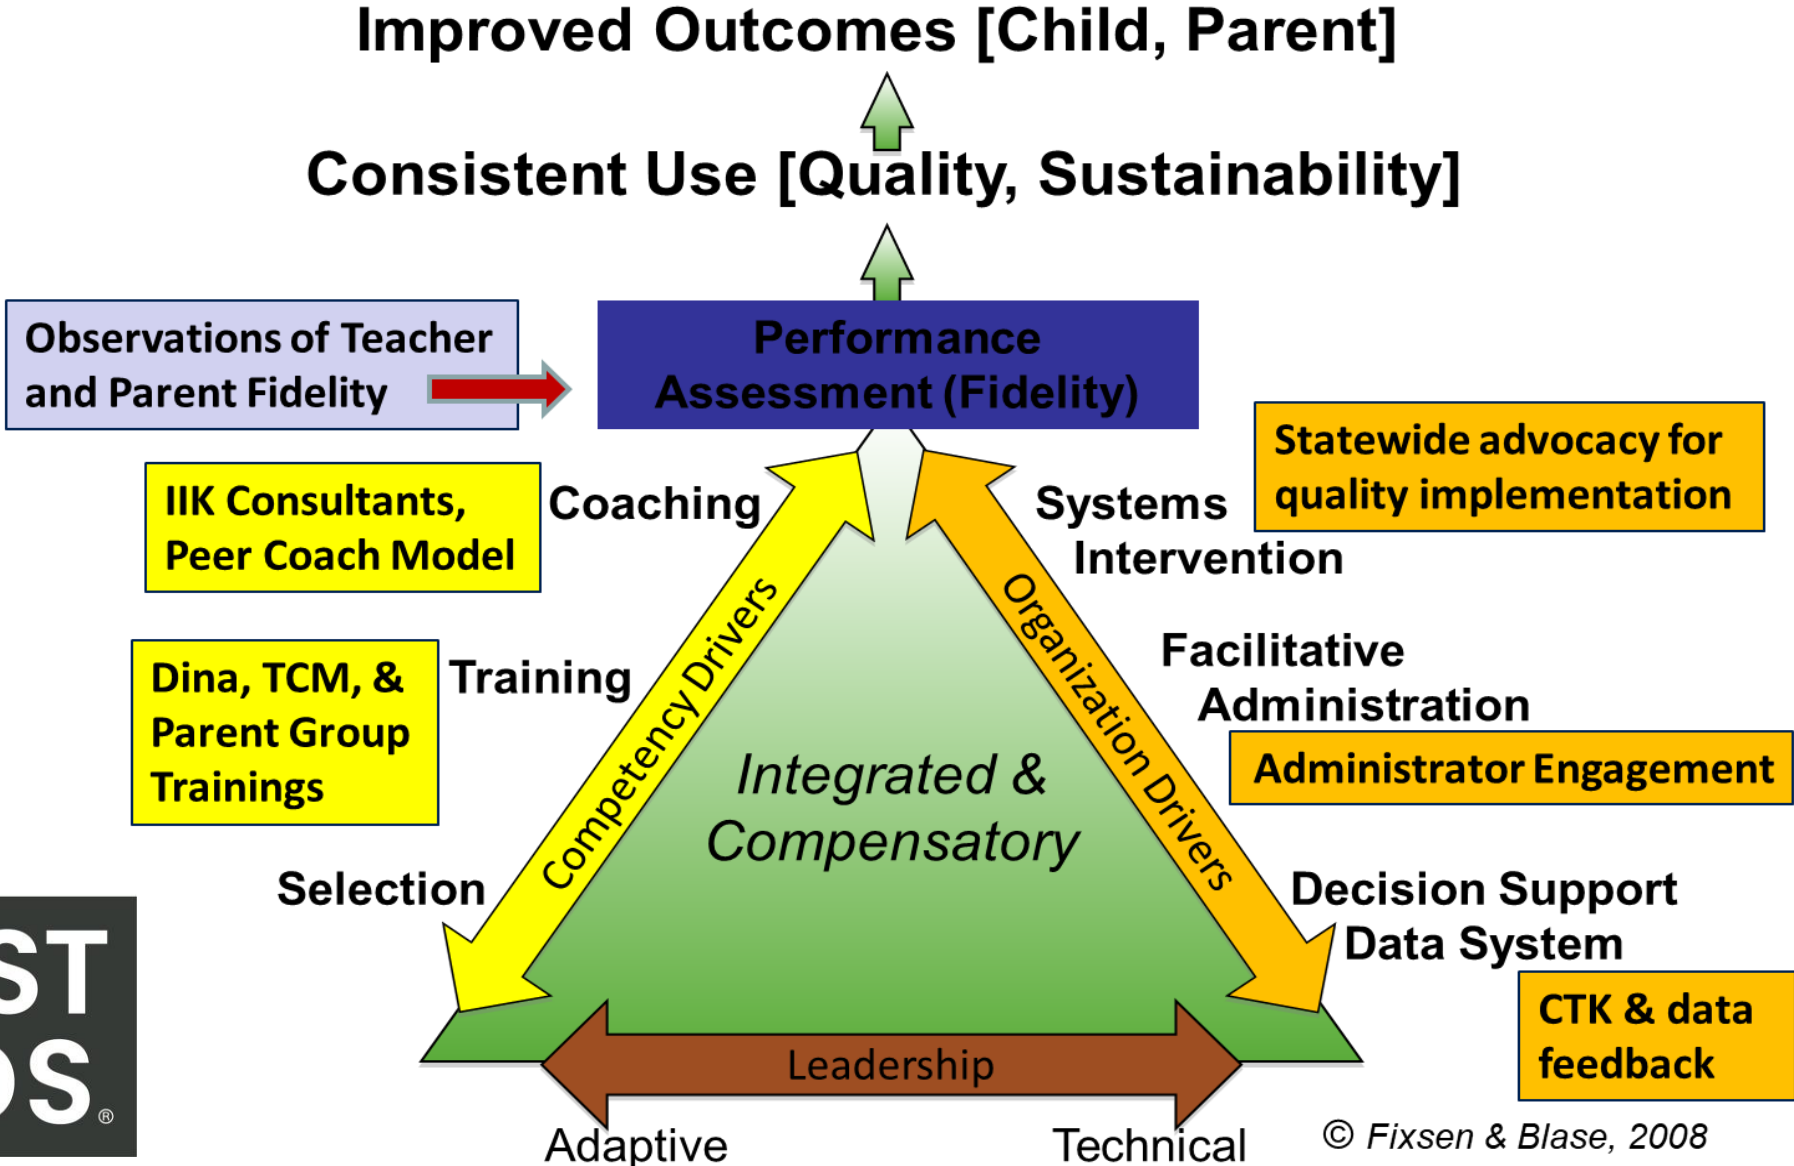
Improved Outcomes [Child, Parent]

Consistent Use [Quality, Sustainability]

Observations of Teacher and Parent Fidelity

Performance Assessment (Fidelity)

Statewide advocacy for quality implementation

IIK Consultants, Peer Coach Model

Coaching

Systems Intervention

Dina, TCM, & Parent Group Trainings

Training

Competency Drivers

Organization Drivers

Facilitative Administration

Administrator Engagement

Integrated & Compensatory

Selection

Decision Support Data System

CTK & data feedback

ST
DS®

Leadership

Adaptive

Technical

© Fixsen & Blase, 2008